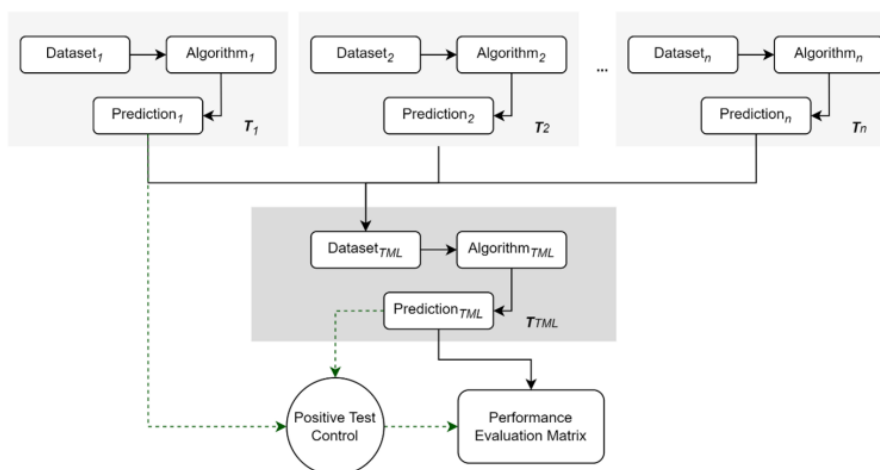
$\text{Dataset}_1$

$\text{Algorithm}_1$

$\text{Prediction}_1$

$T_1$

$\text{Dataset}_2$

$\text{Algorithm}_2$

$\text{Prediction}_2$

$T_2$

...

$\text{Dataset}_n$

$\text{Algorithm}_n$

$\text{Prediction}_n$

$T_n$

$\text{Dataset}_{TML}$

$\text{Algorithm}_{TML}$

$\text{Prediction}_{TML}$

$T_{TML}$

Positive Test Control

Performance Evaluation Matrix